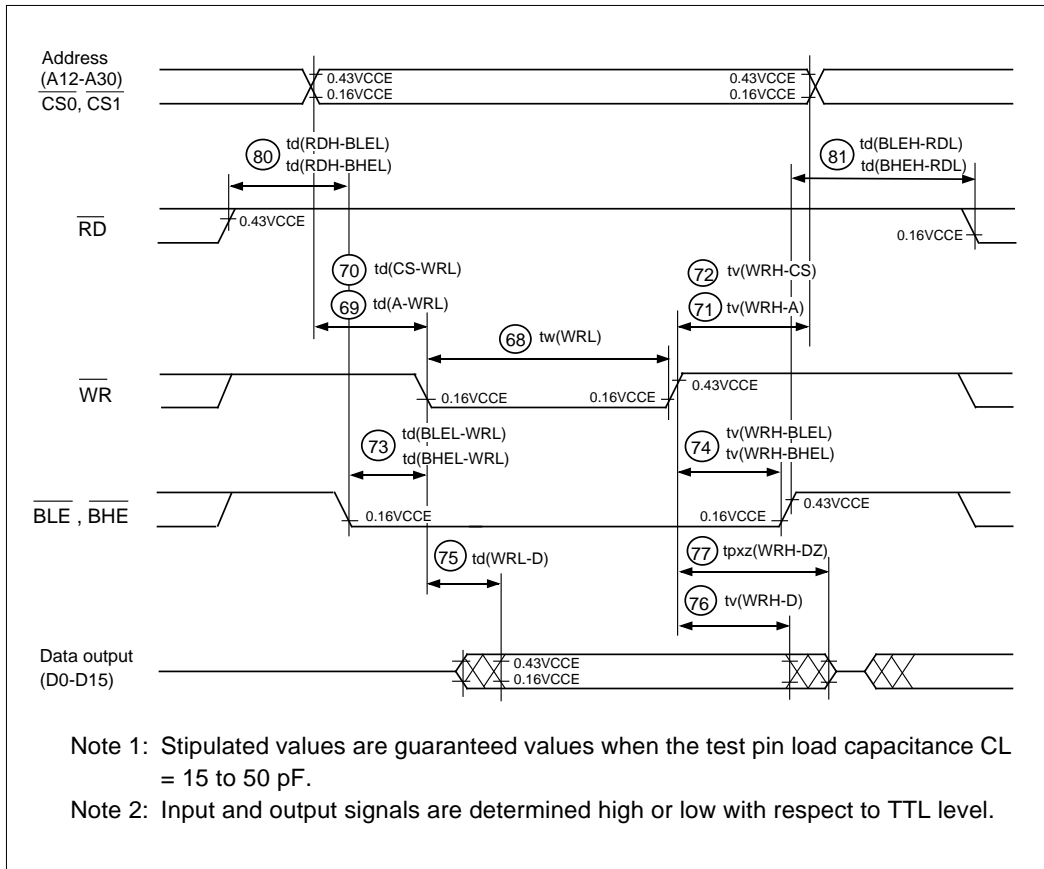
Address
(A12-A30)
$\overline{CS0}$, $\overline{CS1}$

0.43VCCE
0.16VCCE
0.43VCCE
0.16VCCE

80 td(RDH-BLEL)
td(RDH-BHEL)

81 td(BLEH-RDL)
td(BHEH-RDL)

$\overline{RD}$

0.43VCCE
0.16VCCE

70 td(CS-WRL)
69 td(A-WRL)

72 tv(WRH-CS)
71 tv(WRH-A)

68 tw(WRL)

$\overline{WR}$

0.16VCCE
0.16VCCE
0.43VCCE

73 td(BLEL-WRL)
td(BHEL-WRL)

74 tv(WRH-BLEL)
tv(WRH-BHEL)

$\overline{BLE}$ , $\overline{BHE}$

0.16VCCE
0.16VCCE
0.43VCCE

75 td(WRL-D)

77 tpxz(WRH-DZ)

76 tv(WRH-D)

Data output
(D0-D15)

0.43VCCE
0.16VCCE

Note 1: Stipulated values are guaranteed values when the test pin load capacitance CL = 15 to 50 pF.
Note 2: Input and output signals are determined high or low with respect to TTL level.